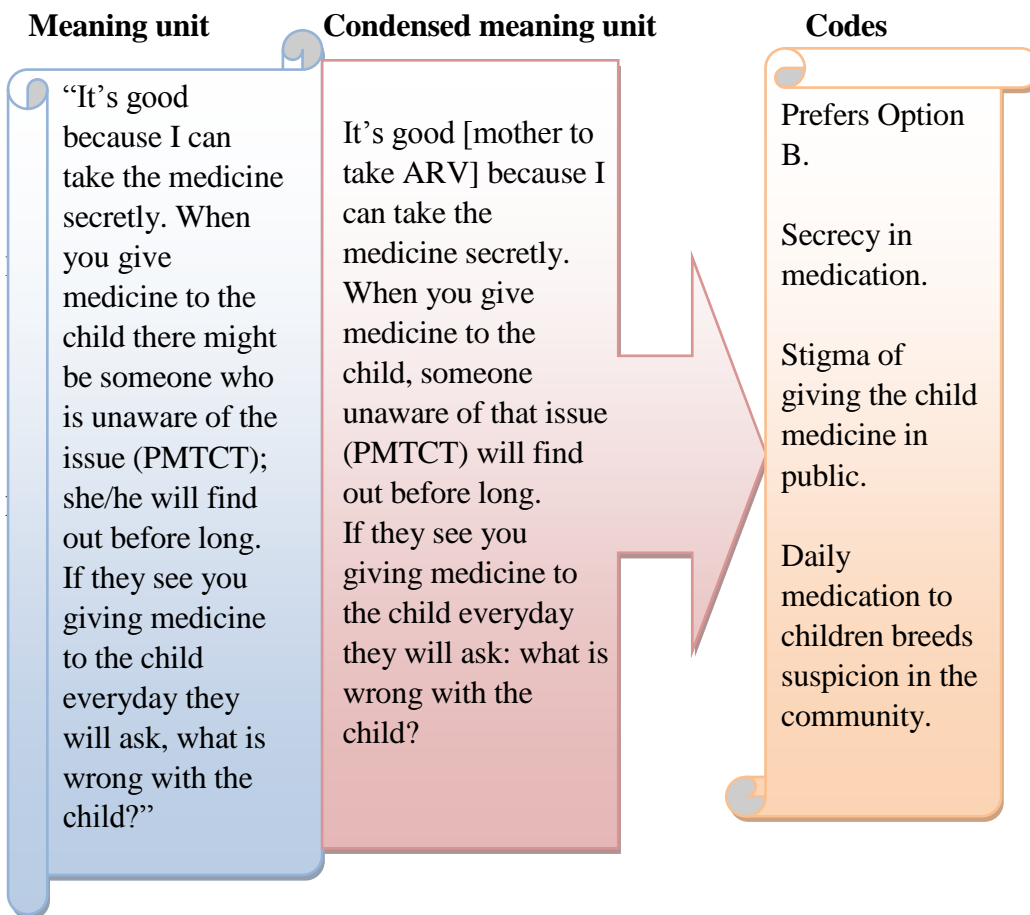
Meaning unit

“It’s good because I can take the medicine secretly. When you give medicine to the child there might be someone who is unaware of the issue (PMTCT); she/he will find out before long. If they see you giving medicine to the child everyday they will ask, what is wrong with the child?”

Condensed meaning unit

It’s good [mother to take ARV] because I can take the medicine secretly. When you give medicine to the child, someone unaware of that issue (PMTCT) will find out before long.
If they see you giving medicine to the child everyday they will ask: what is wrong with the child?

Codes

Prefers Option B.

Secrecy in medication.

Stigma of giving the child medicine in public.

Daily medication to children breeds suspicion in the community.